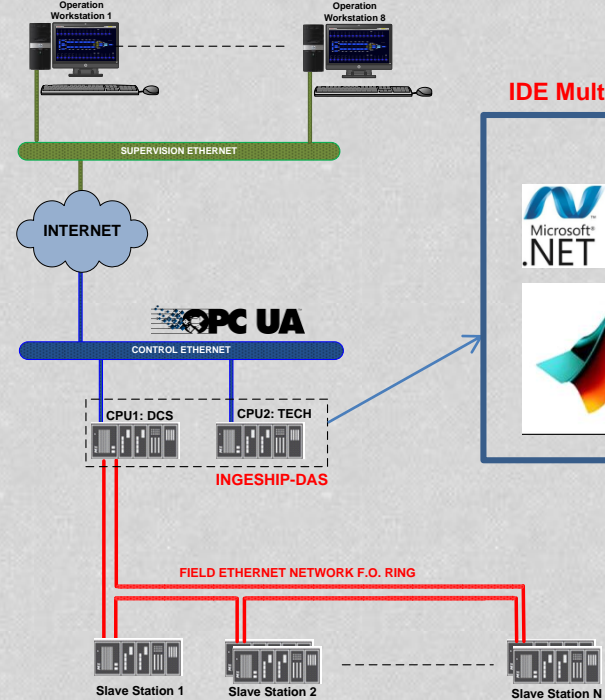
Operation Workstation 1

Operation Workstation 8

IDE Mult

SUPERVISION ETHERNET

INTERNET

OPC UA

CONTROL ETHERNET

Microsoft® .NET

CPU1: DCS

CPU2: TECH

INGESHIP-DAS

FIELD ETHERNET NETWORK F.O. RING

Slave Station 1

Slave Station 2

Slave Station N